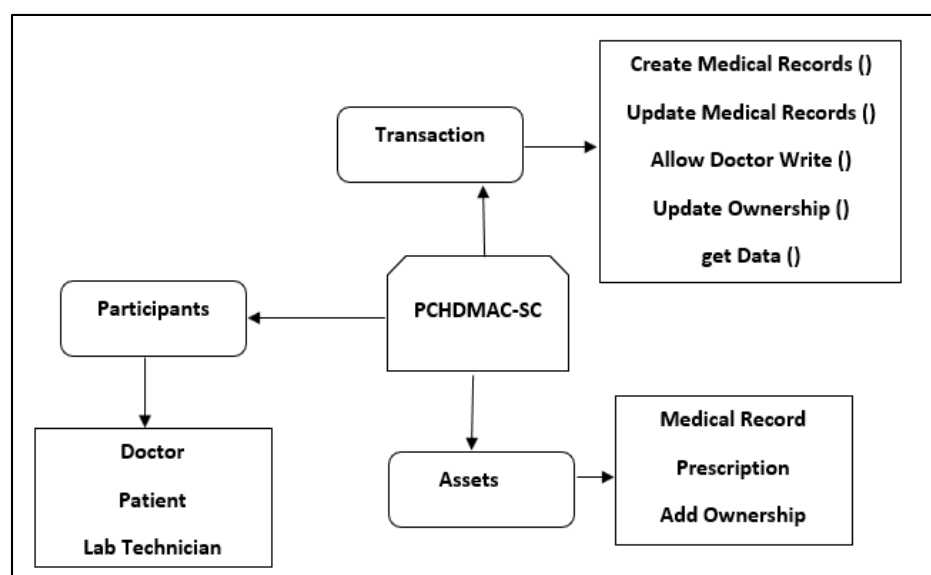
Transaction

Create Medical Records ()

Update Medical Records ()

Allow Doctor Write ()

Update Ownership ()

get Data ()

Participants

PCHDMAC-SC

Doctor

Patient

Lab Technician

Assets

Medical Record

Prescription

Add Ownership